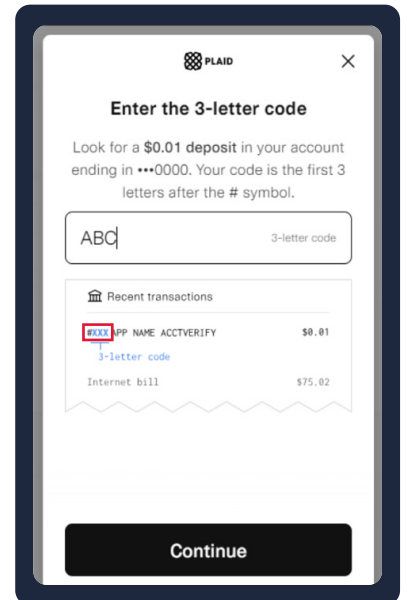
PLAID

×

Enter the 3-letter code

Look for a $0.01 deposit in your account ending in •••0000. Your code is the first 3 letters after the # symbol.

ABC

3-letter code

Recent transactions

#XXX APP NAME ACCTVERIFY $0.01

3-letter code

Internet bill $75.02

Continue